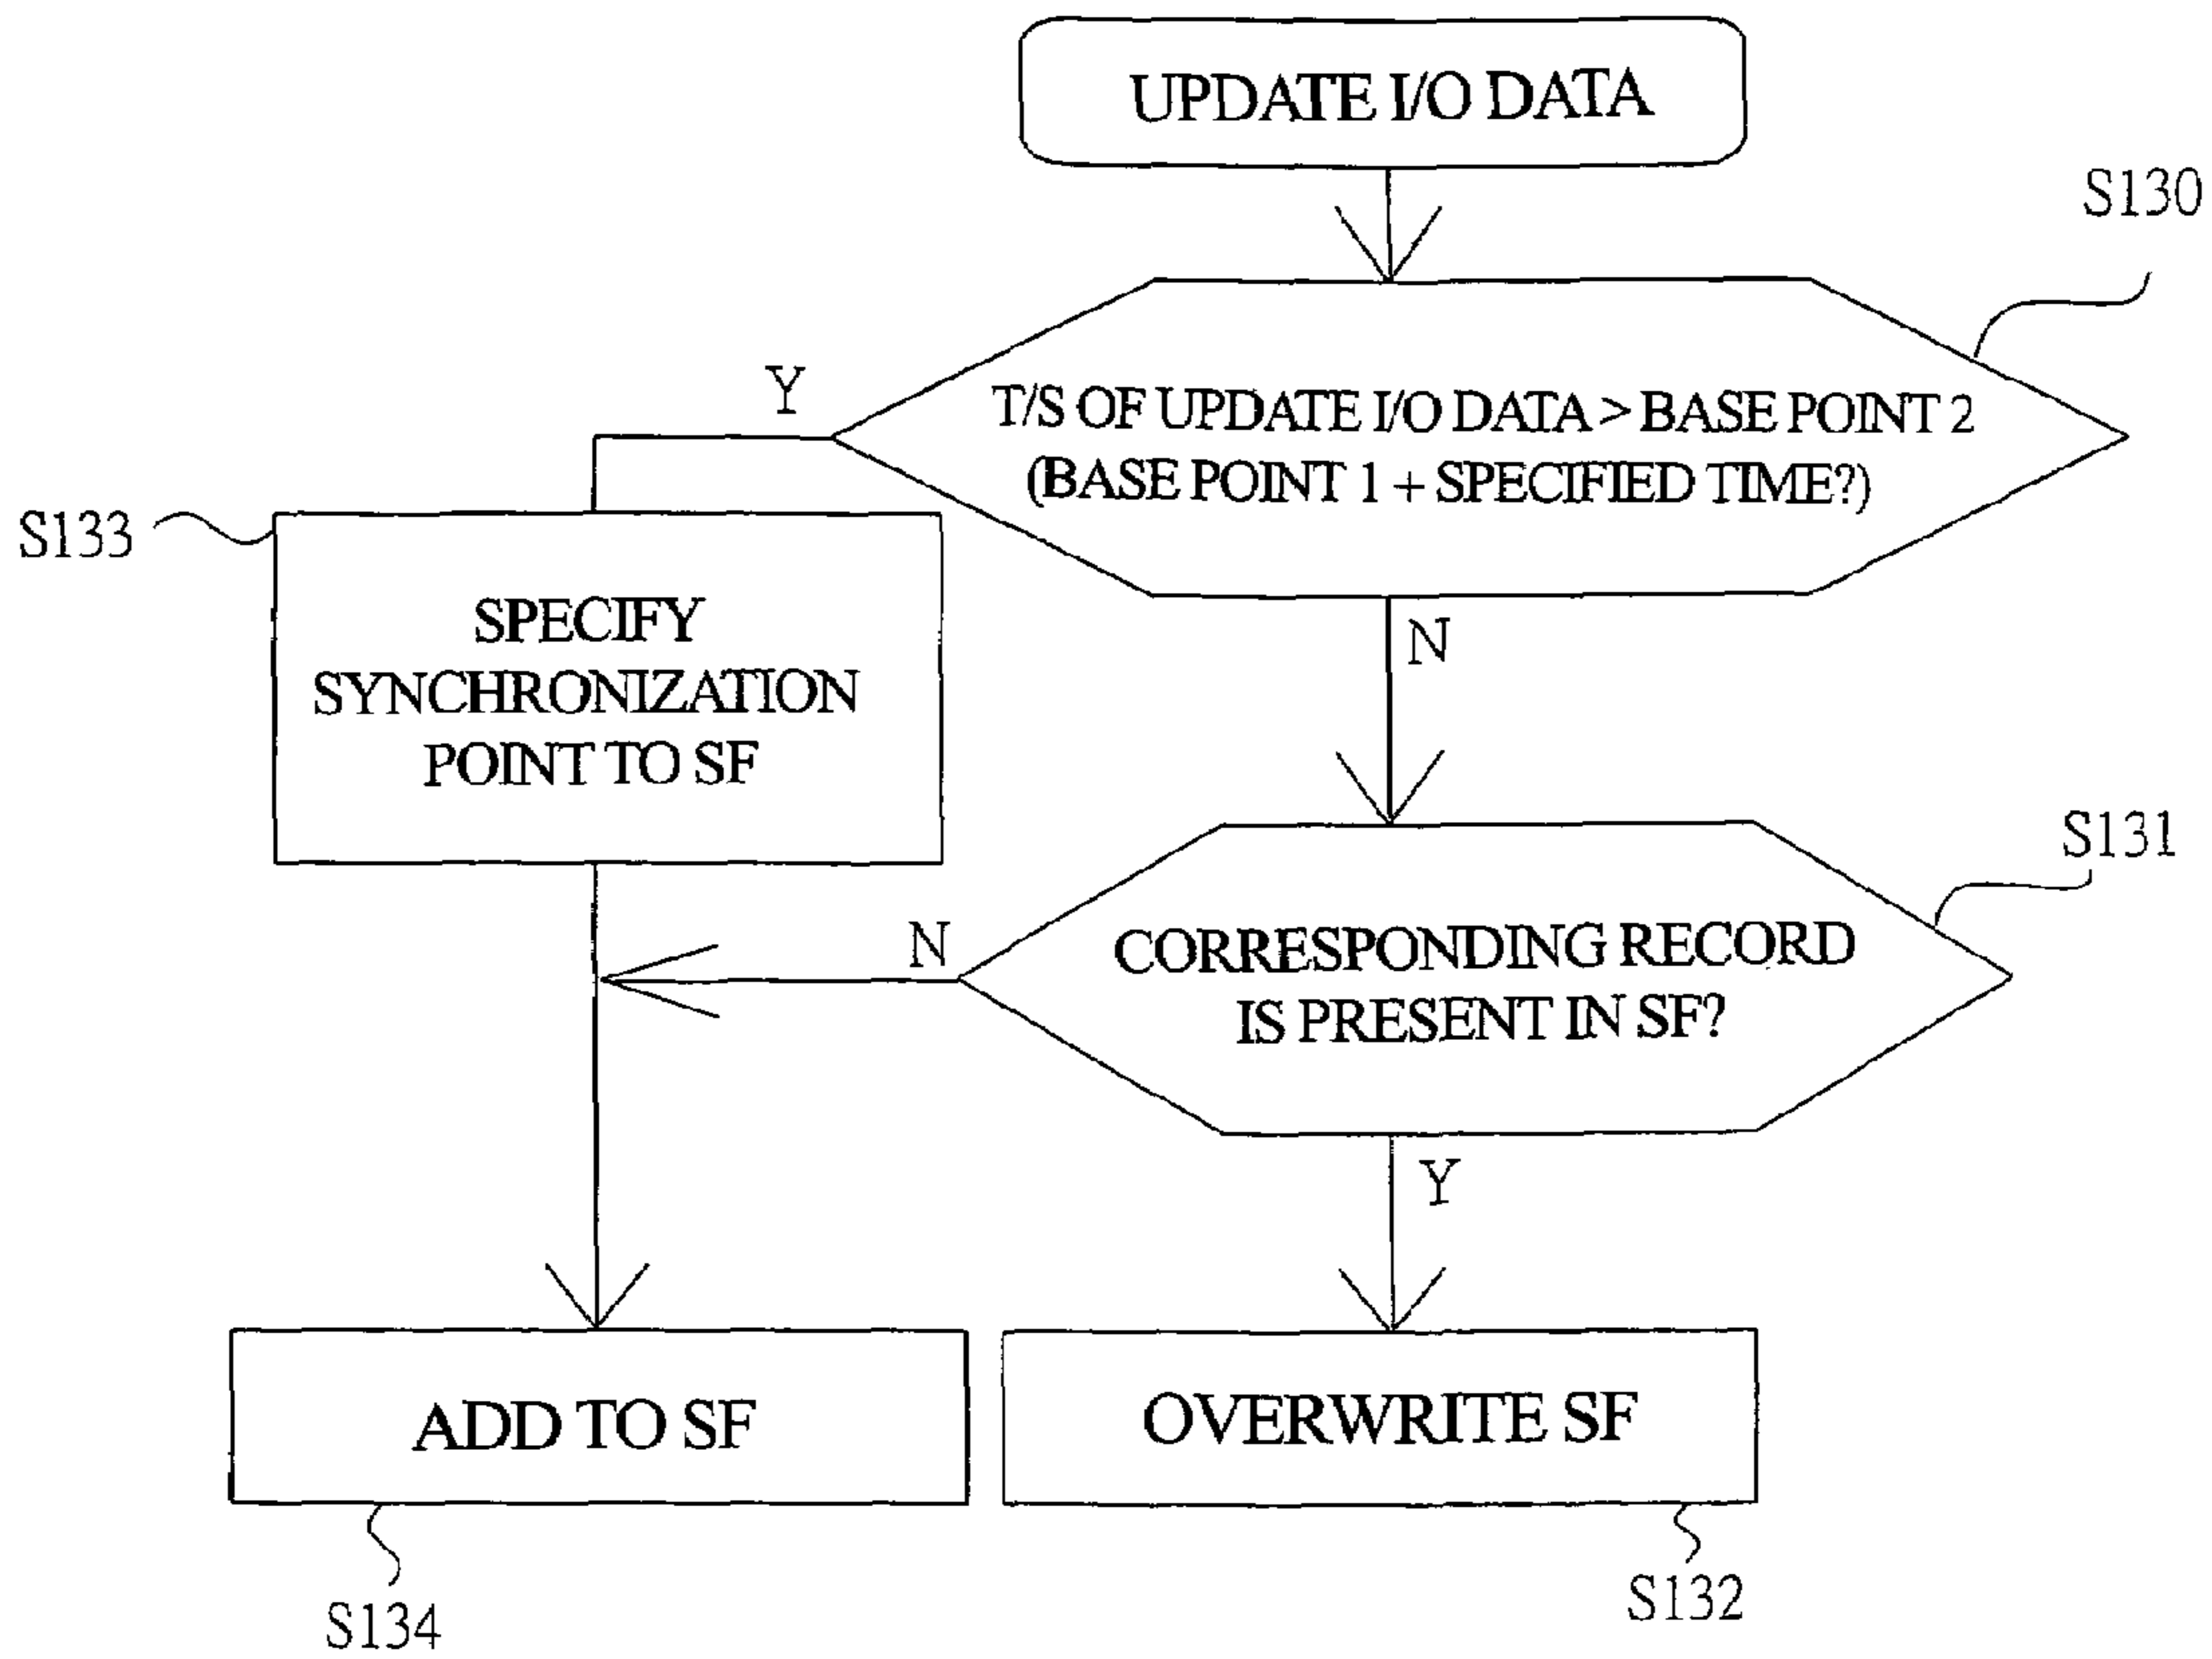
UPDATE I/O DATA

S130

T/S OF UPDATE I/O DATA > BASE POINT 2 (BASE POINT 1 + SPECIFIED TIME?)

Y

S133

SPECIFY SYNCHRONIZATION POINT TO SF

N

S131

CORRESPONDING RECORD IS PRESENT IN SF?

N

Y

ADD TO SF

OVERWRITE SF

S134

S132